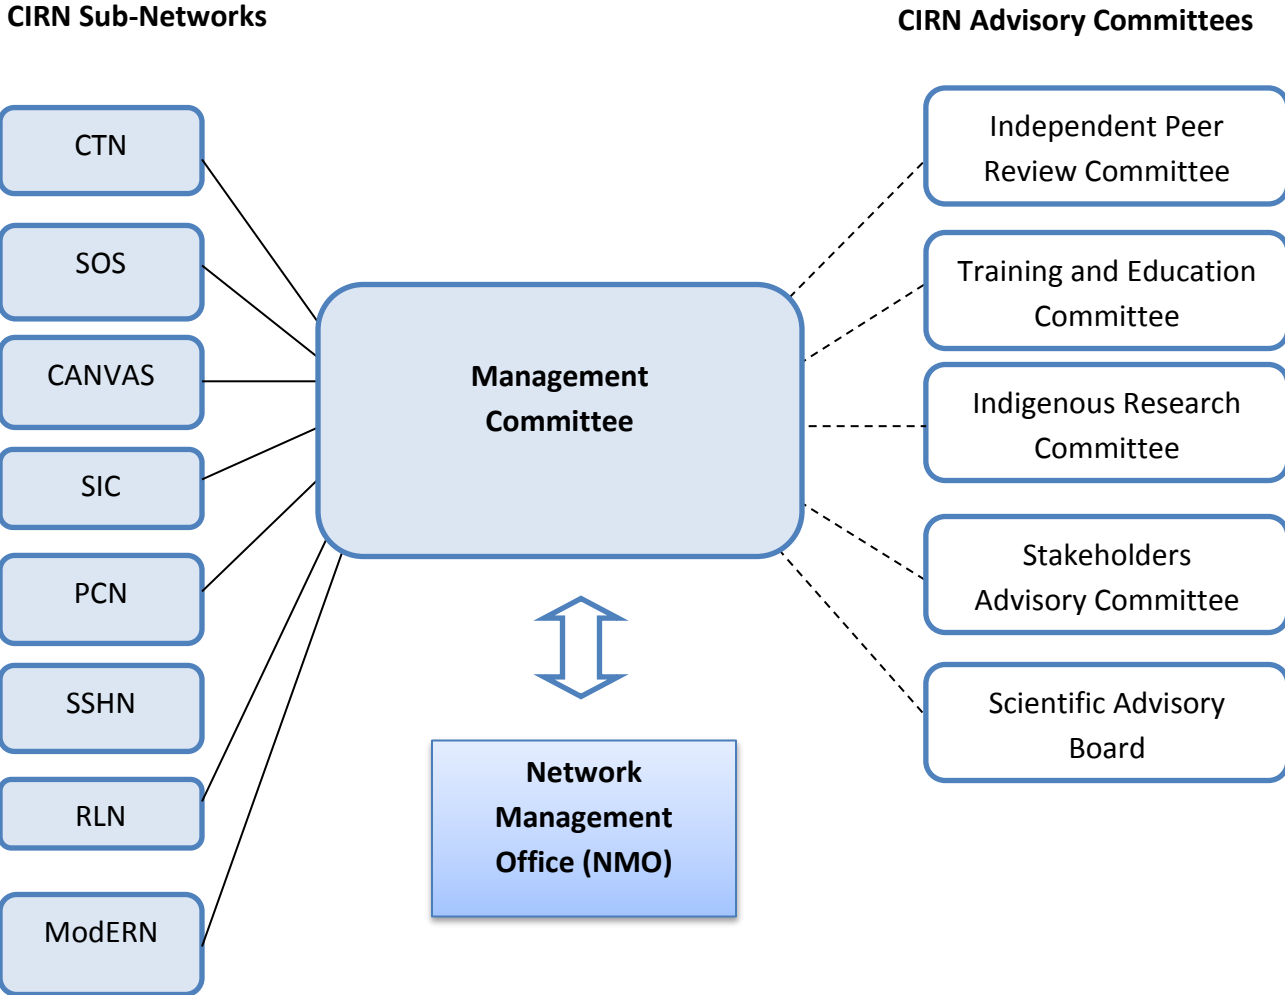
CIRN Sub-Networks

CIRN Advisory Committees

CTN

SOS

CANVAS

SIC

PCN

SSHN

RLN

ModERN

Management Committee

Network Management Office (NMO)

Independent Peer Review Committee

Training and Education Committee

Indigenous Research Committee

Stakeholders Advisory Committee

Scientific Advisory Board